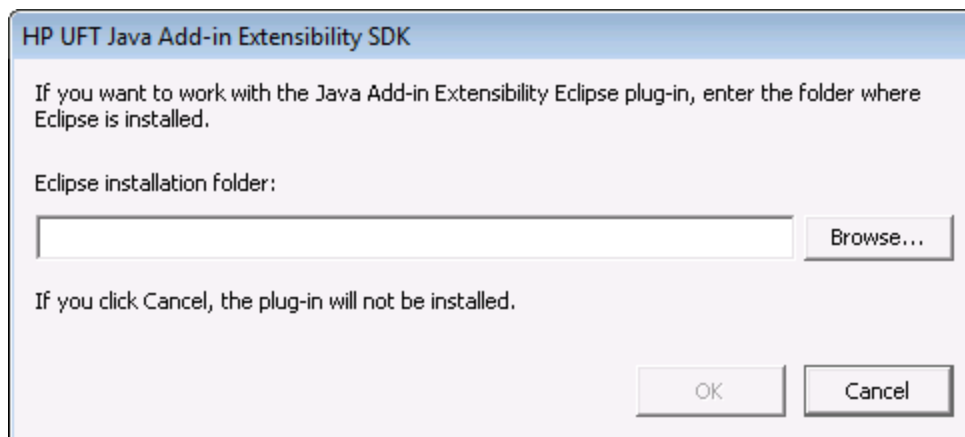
HP UFT Java Add-in Extensibility SDK

If you want to work with the Java Add-in Extensibility Eclipse plug-in, enter the folder where Eclipse is installed.

Eclipse installation folder:

Browse...

If you click Cancel, the plug-in will not be installed.

OK

Cancel